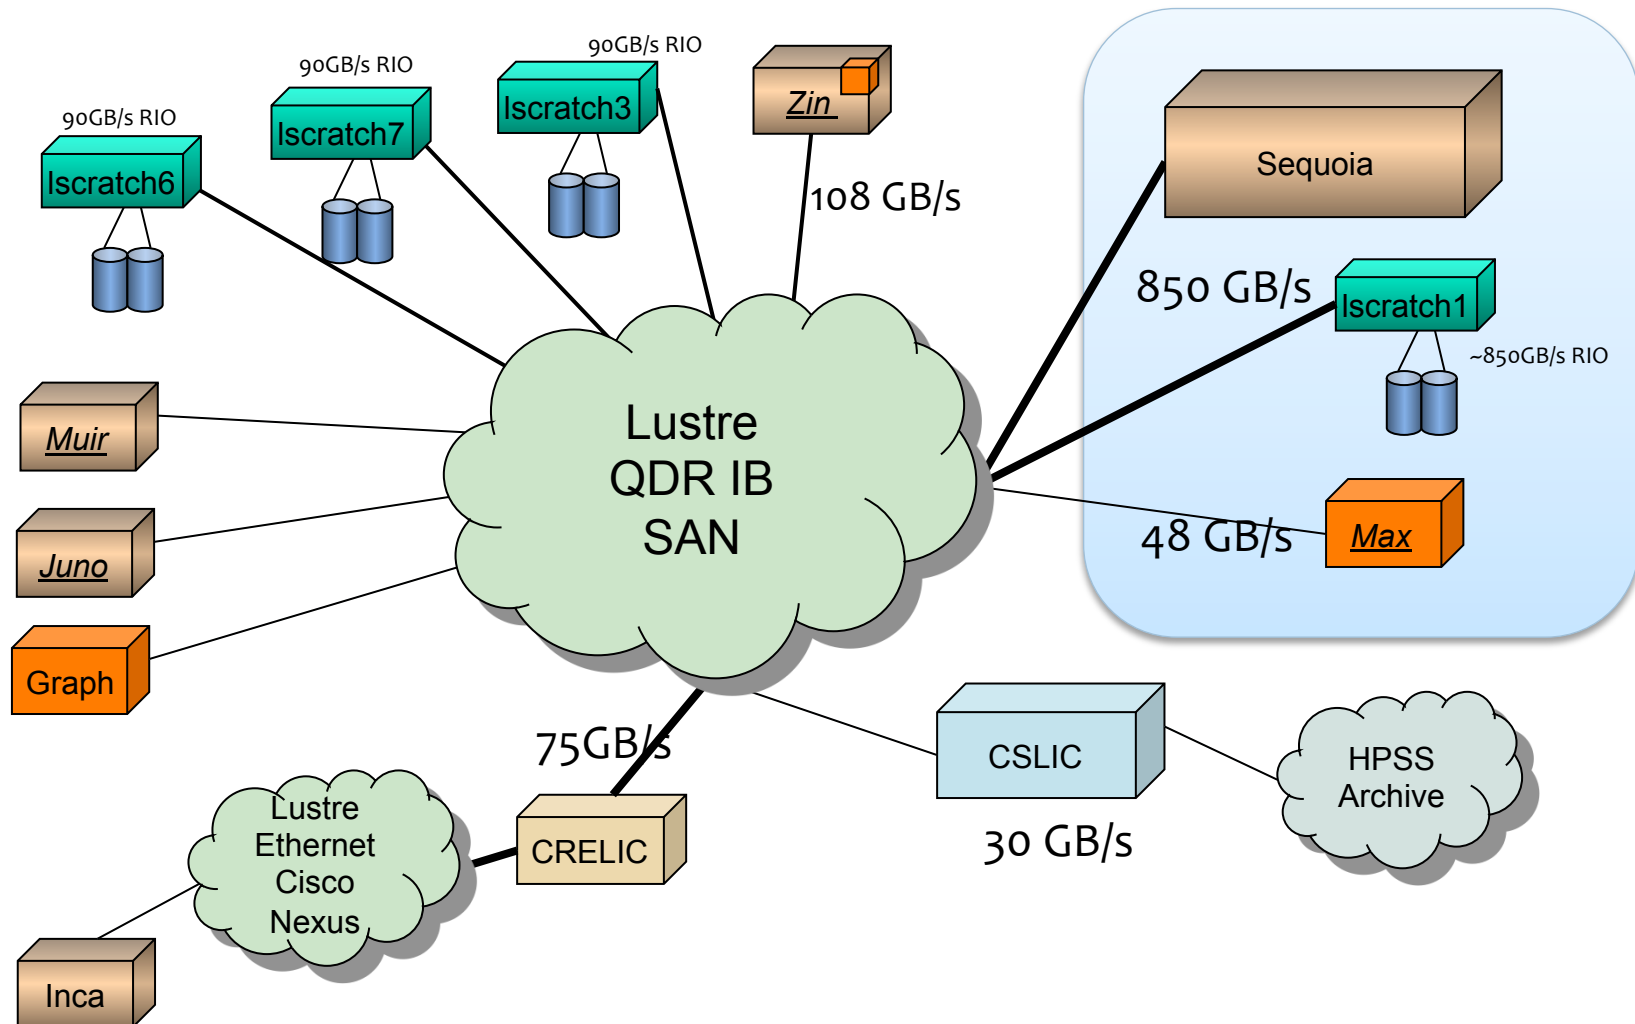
90GB/s RIO
lscratch6

90GB/s RIO
lscratch7

90GB/s RIO
lscratch3

Zin

108 GB/s

Sequoia

850 GB/s

lscratch1

~850GB/s RIO

Muir

Juno

Graph

Lustre
QDR IB
SAN

48 GB/s

Max

75GB/s

CSLIC

HPSS
Archive

Lustre
Ethernet
Cisco
Nexus

CRELIC

30 GB/s

Inca